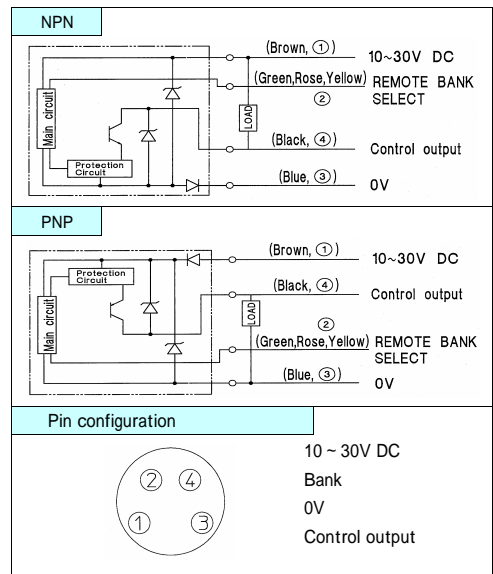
NPN

(Brown, ①) 10~30V DC
(Green,Rose,Yellow) ② REMOTE BANK SELECT
Main circuit
LOAD
Protection Circuit
(Black, ④) Control output
(Blue, ③) 0V

PNP

Protection Circuit
(Brown, ①) 10~30V DC
(Black, ④) Control output
Main circuit
LOAD
② (Green,Rose,Yellow) REMOTE BANK SELECT
(Blue, ③) 0V

Pin configuration

② ④
① ③

10 ~ 30V DC
Bank
0V
Control output